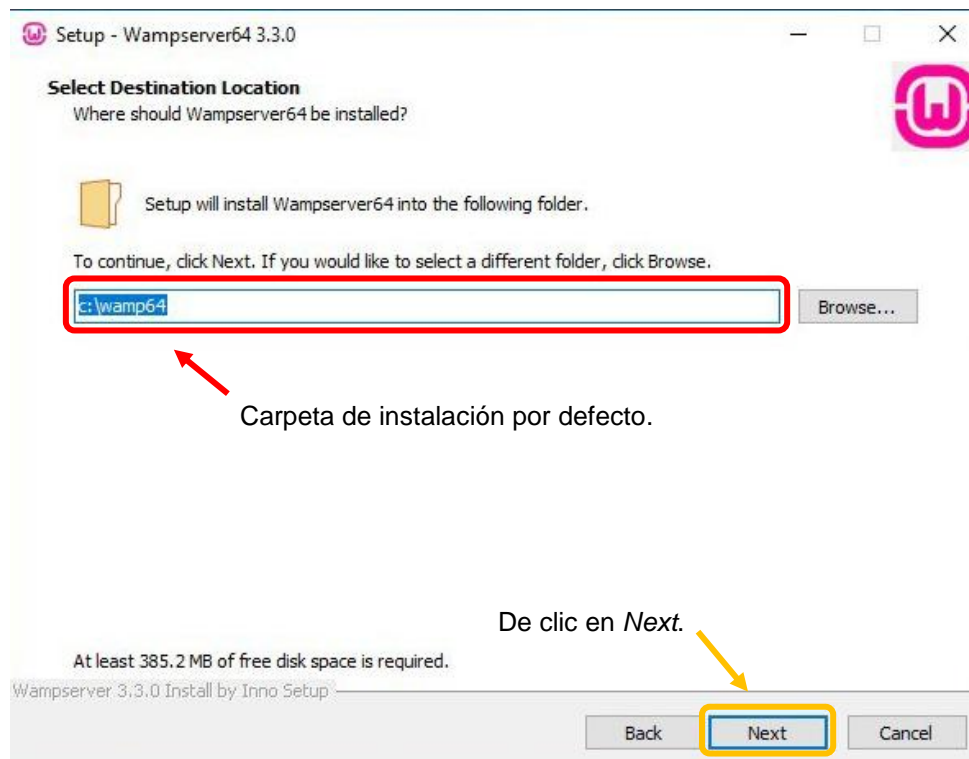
Setup - Wampserver64 3.3.0

Select Destination Location
Where should Wampserver64 be installed?

Setup will install Wampserver64 into the following folder.

To continue, click Next. If you would like to select a different folder, click Browse.

c:\wamp64

Browse...

Carpeta de instalación por defecto.

De clic en *Next*.

At least 385.2 MB of free disk space is required.

Wampserver 3.3.0 Install by Inno Setup

Back

Next

Cancel